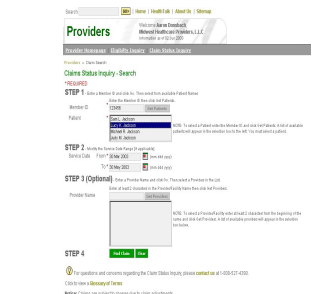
Search [GO] | Home | Health Coll | About Us | Sitemap

Providers

Welcome Aaron Donebach
Midwest Healthcare Providers, L.L.C.
(reloaded) as of 02 Jun 2003

Provider Homepage | Eligibility Inquiry | Claim Status Inquiry

Providers > Claim Search

Claims Status Inquiry - Search

* REQUIRED

STEP 1 - Enter a Member ID and click Go. Then select from available Patient Names.

Member ID
Enter the Member ID then click Get Patients.
123456 [Get Patients]

Patient
Sam L. Jackson
Lucy T. Jackson
Michael R. Jackson
Judo W. Jackson

NOTE: To select a Patient enter the Member ID and click Get Patients. A list of available patients will appear in the selection box to the left. You must select a patient.

STEP 2 - Modify the Service Date Range (if applicable)

Service Date From * 30 Mar 2003 (mm-dd-yyyy)
To * 30 May 2003 (mm-dd-yyyy)

STEP 3 (Optional) - Enter a Provider Name and click Go. Then select a Provider in the List.

Provider Name
Enter at least 2 characters in the Provider/Facility Name then click Get Providers.
[Get Providers]

NOTE: To select a Provider/Facility enter at least 2 characters from the beginning of the name and click Get Providers. A list of available providers will appear in the selection box below.

STEP 4 [Find Claim] [Clear]

For questions and concerns regarding the Claim Status Inquiry, please contact us at 1-800-527-4300

Click to view a Glossary of Terms

Notice: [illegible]